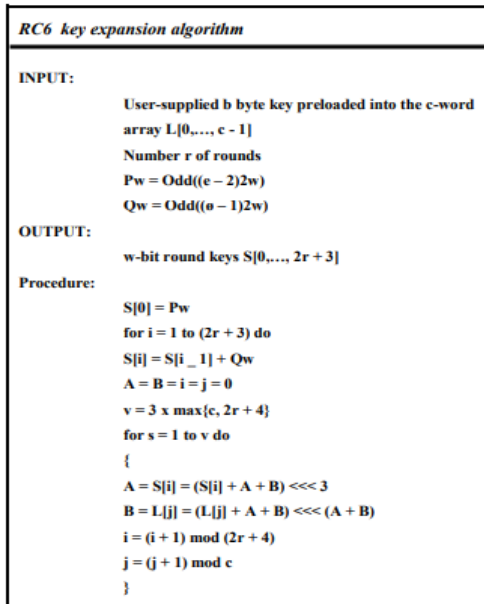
RC6 key expansion algorithm

INPUT:

User-supplied b byte key preloaded into the c-word array L[0,..., c - 1]

Number r of rounds

Pw = Odd((e – 2)2w)

Qw = Odd((ø – 1)2w)

OUTPUT:

w-bit round keys S[0,..., 2r + 3]

Procedure:

S[0] = Pw

for i = 1 to (2r + 3) do

S[i] = S[i _ 1] + Qw

A = B = i = j = 0

v = 3 x max{c, 2r + 4}

for s = 1 to v do

{

A = S[i] = (S[i] + A + B) <<< 3

B = L[j] = (L[j] + A + B) <<< (A + B)

i = (i + 1) mod (2r + 4)

j = (j + 1) mod c

}